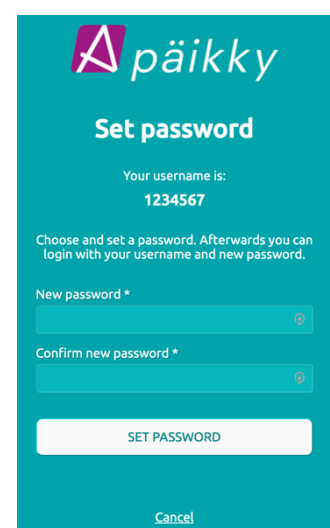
päikky

Set password

Your username is:

1234567

Choose and set a password. Afterwards you can login with your username and new password.

New password *

Confirm new password *

SET PASSWORD

Cancel